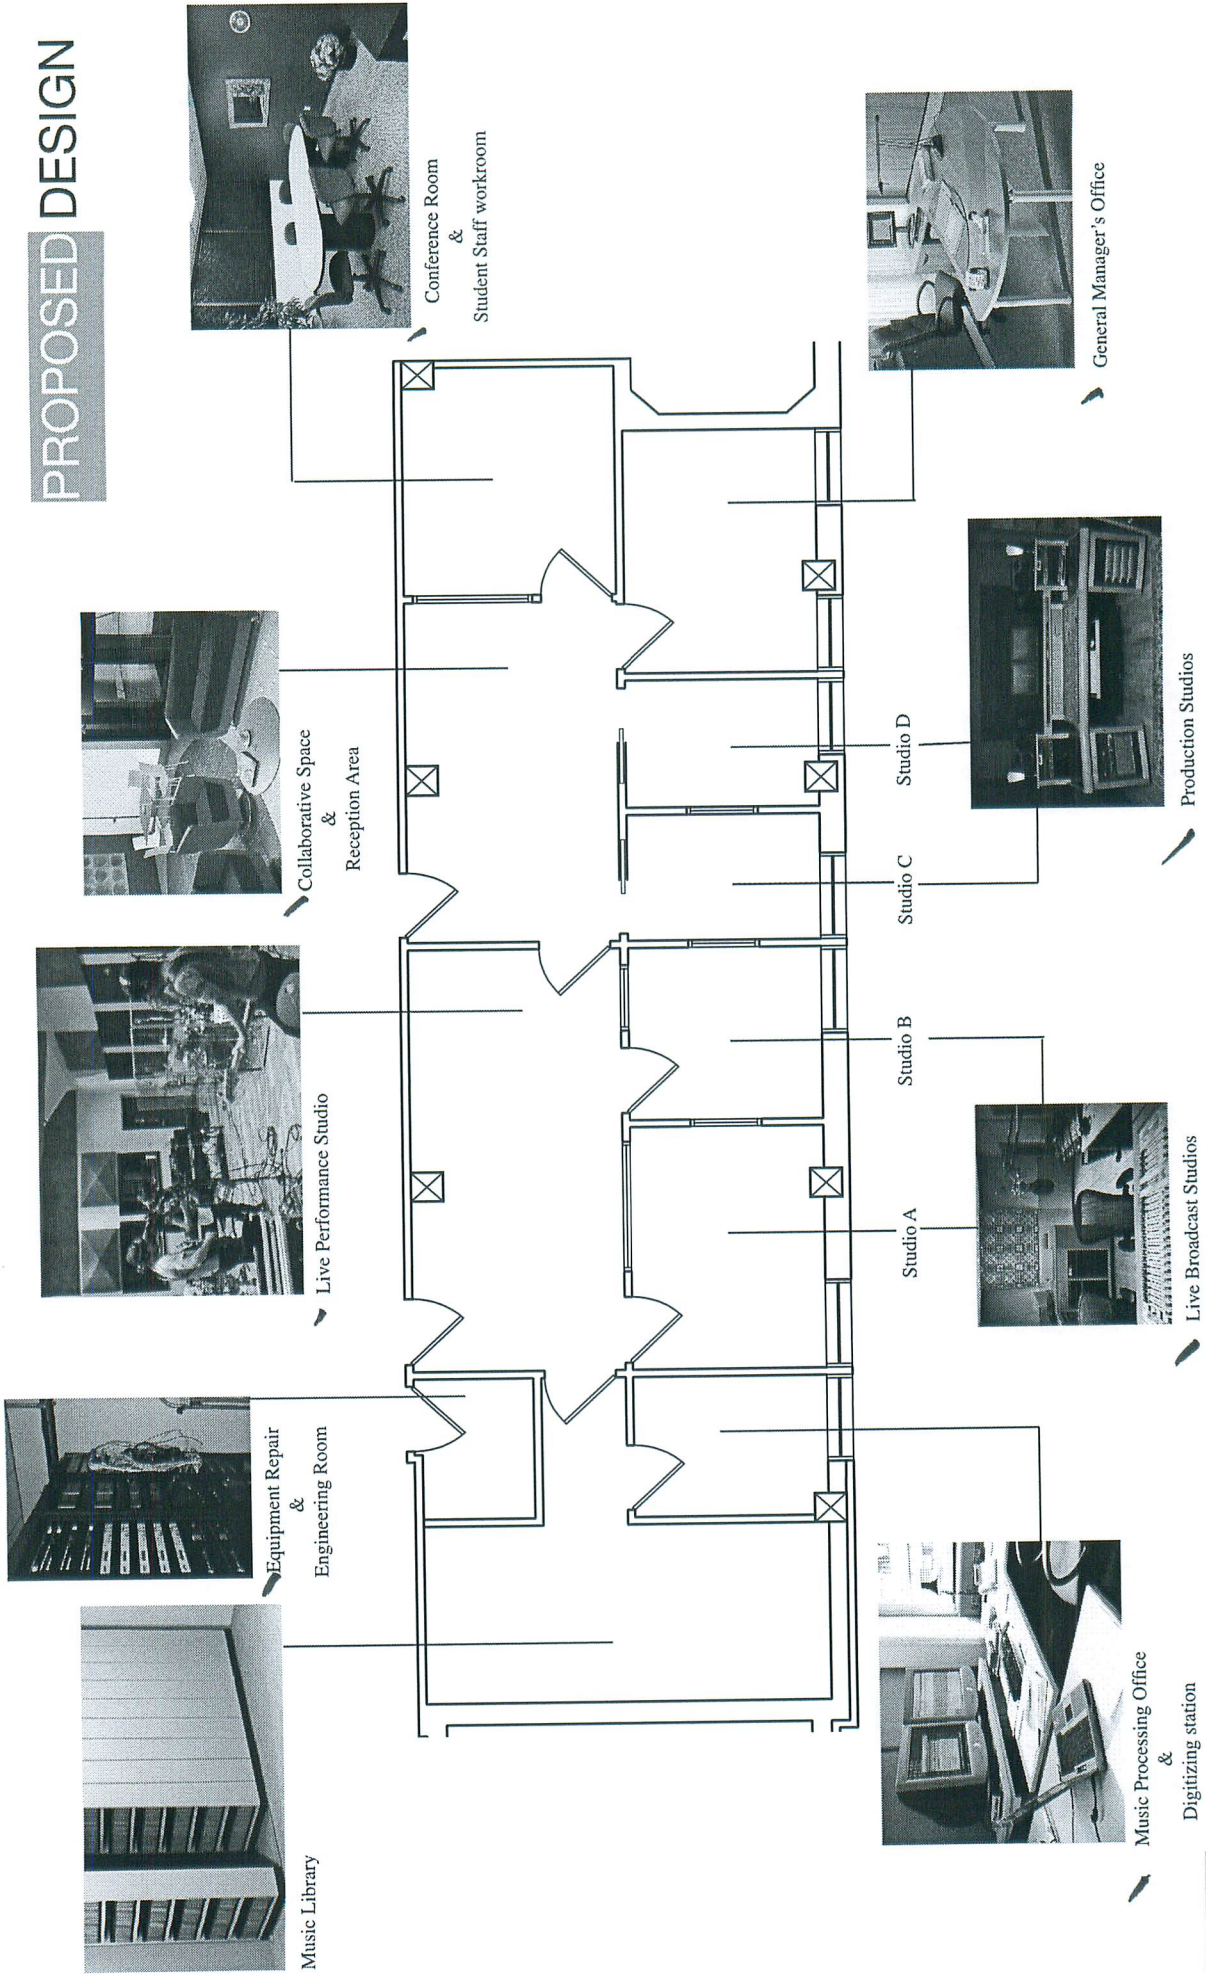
PROPOSED DESIGN

Conference Room
&
Student Staff workroom

General Manager's Office

Collaborative Space
&
Reception Area

Studio D

Production Studios

Studio C

Live Performance Studio

Studio B

Studio A

Live Broadcast Studios

Equipment Repair
&
Engineering Room

Music Library

Music Processing Office
&
Digitizing station